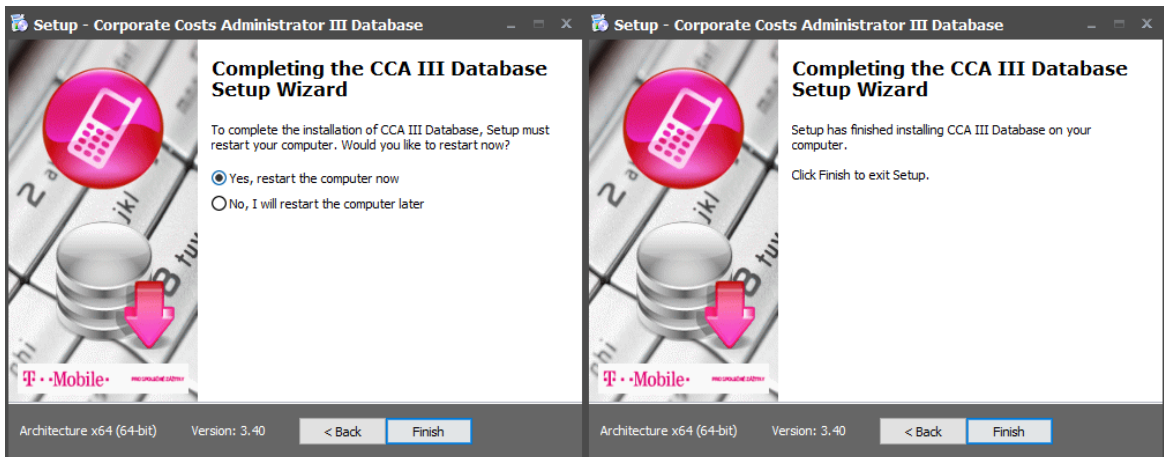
Setup - Corporate Costs Administrator III Database

Completing the CCA III Database Setup Wizard

To complete the installation of CCA III Database, Setup must restart your computer. Would you like to restart now?

Yes, restart the computer now

No, I will restart the computer later

2
jkl
8 tu

T··Mobile· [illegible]

Architecture x64 (64-bit) Version: 3.40 < Back Finish

Setup - Corporate Costs Administrator III Database

Completing the CCA III Database Setup Wizard

Setup has finished installing CCA III Database on your computer.

Click Finish to exit Setup.

2
jkl
8 tu

T··Mobile· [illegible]

Architecture x64 (64-bit) Version: 3.40 < Back Finish